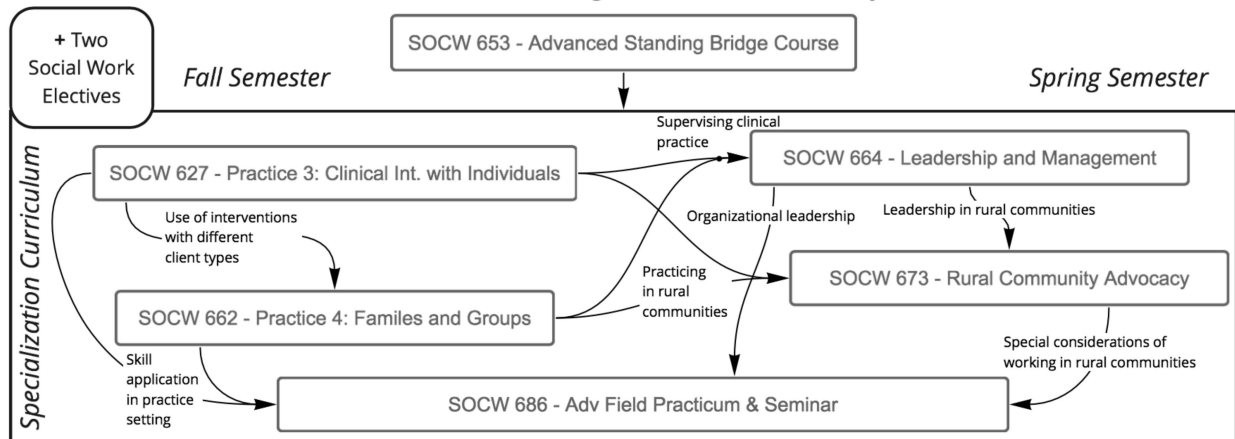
+ Two Social Work Electives

SOCW 653 - Advanced Standing Bridge Course

Fall Semester

Spring Semester

Specialization Curriculum

SOCW 627 - Practice 3: Clinical Int. with Individuals

Supervising clinical practice

SOCW 664 - Leadership and Management

Use of interventions with different client types

Organizational leadership

Leadership in rural communities

Practicing in rural communities

SOCW 673 - Rural Community Advocacy

SOCW 662 - Practice 4: Familes and Groups

Special considerations of working in rural communities

Skill application in practice setting

SOCW 686 - Adv Field Practicum & Seminar